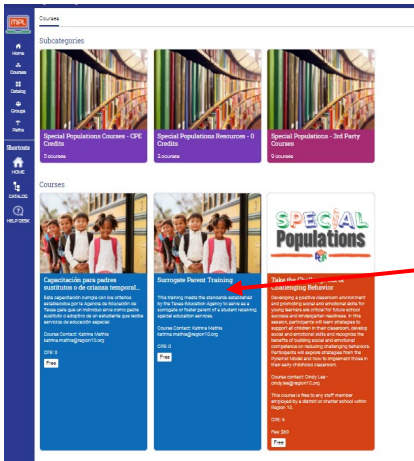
MPL

Home
Courses
Catalog
Groups
Paths

Shortcuts
HOME
CATALOG
HELP DESK

Courses

Subcategories

Special Populations Courses - CPE Credits
3 courses

Special Populations Resources - 0 Credits
2 courses

Special Populations - 3rd Party Courses
9 courses

Courses

Capacitación para padres sustitutos o de crianza temporal...
Esta capacitación cumple con los criterios establecidos por la Agencia de Educación de Texas para que un individuo sirva como padre sustituto o adoptivo de un estudiante que recibe servicios de educación especial.
Course Contact: Katrina Mathis katrina.mathis@region10.org
CPE: 0
Free

Surrogate Parent Training
This training meets the standards established by the Texas Education Agency to serve as a surrogate or foster parent of a student receiving special education services.
Course Contact: Katrina Mathis katrina.mathis@region10.org
CPE: 0
Free

SPECIAL Populations
Take the Challenge out of Challenging Behavior
Developing a positive classroom environment and promoting social and emotional skills for young learners are critical for future school success and kindergarten readiness. In this session, participants will learn strategies to support all children in their classroom, develop social and emotional skills and recognize the benefits of building social and emotional competence on reducing challenging behaviors. Participants will explore strategies from the Pyramid Model and how to implement those in their early childhood classroom.
Course contact: Cindy Lee - cindy.lee@region10.org
This course is free to any staff member employed by a district or charter school within Region 10.
CPE: 3
Fee: $30
Free